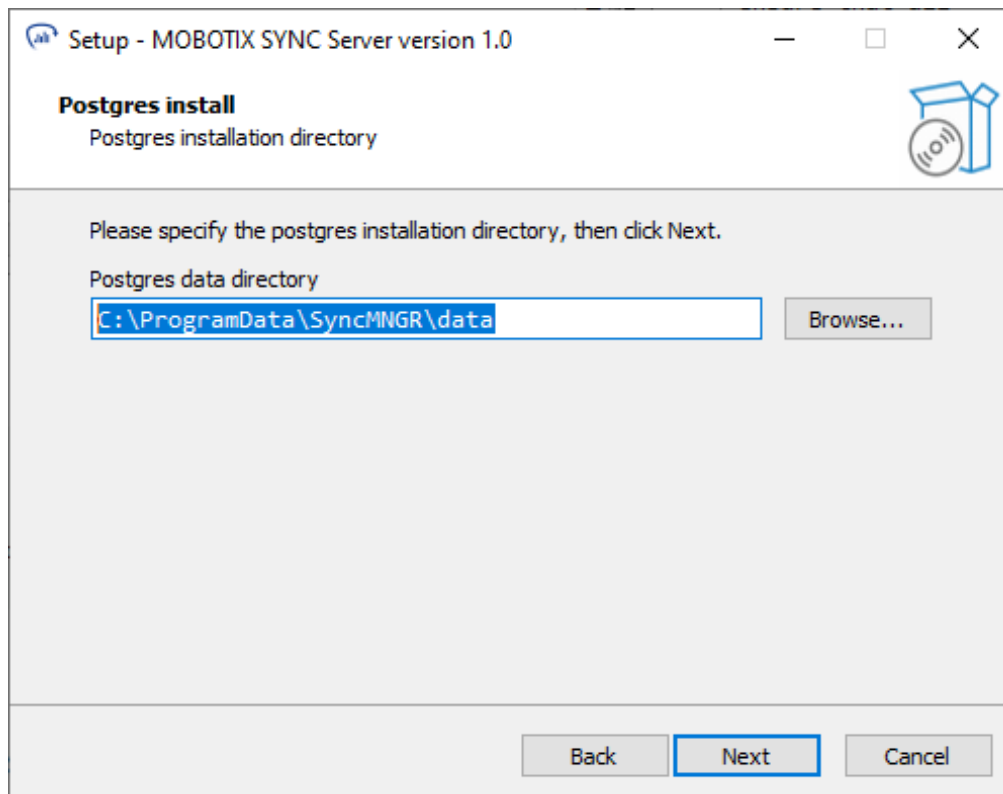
Setup - MOBOTIX SYNC Server version 1.0

Postgres install
Postgres installation directory

Please specify the postgres installation directory, then click Next.

Postgres data directory

C:\ProgramData\SyncMNGR\data

Browse...

Back

Next

Cancel